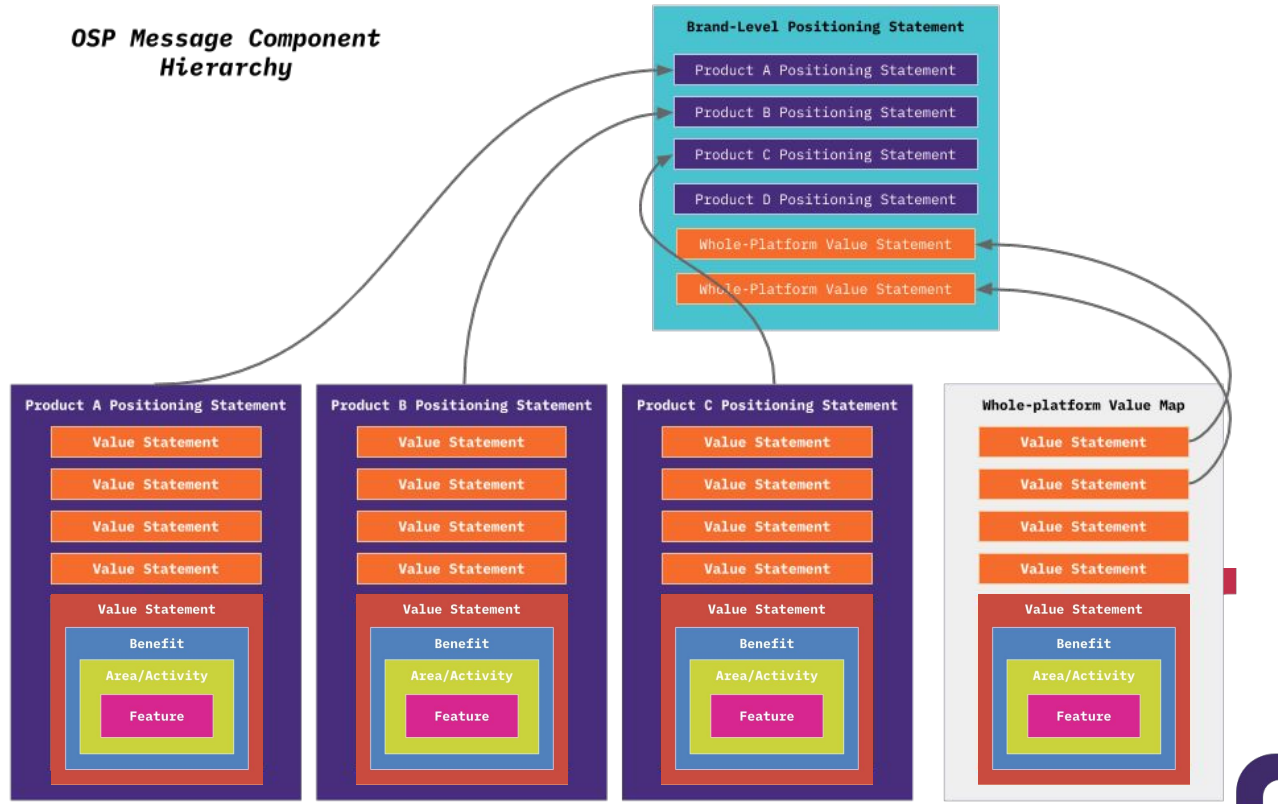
OSP Message Component Hierarchy

Brand-Level Positioning Statement

Product A Positioning Statement

Product B Positioning Statement

Product C Positioning Statement

Product D Positioning Statement

Whole-Platform Value Statement

Whole-Platform Value Statement

Product A Positioning Statement

Value Statement

Value Statement

Value Statement

Value Statement

Value Statement

Benefit

Area/Activity

Feature

Product B Positioning Statement

Value Statement

Value Statement

Value Statement

Value Statement

Value Statement

Benefit

Area/Activity

Feature

Product C Positioning Statement

Value Statement

Value Statement

Value Statement

Value Statement

Value Statement

Benefit

Area/Activity

Feature

Whole-platform Value Map

Value Statement

Value Statement

Value Statement

Value Statement

Value Statement

Benefit

Area/Activity

Feature